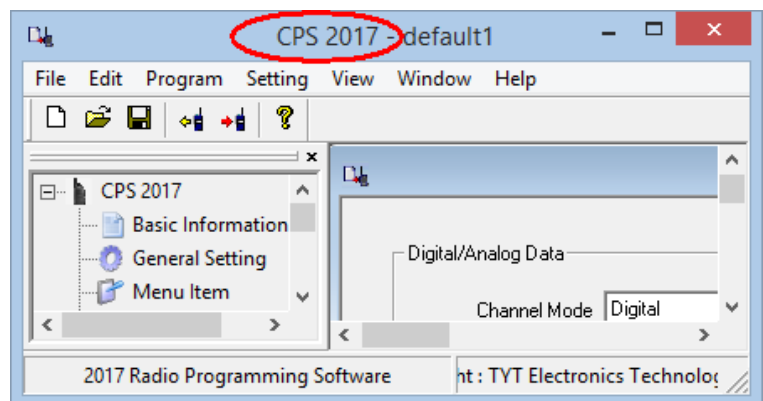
CPS 2017 - default1

File Edit Program Setting View Window Help

CPS 2017
Basic Information
General Setting
Menu Item

Digital/Analog Data
Channel Mode Digital

2017 Radio Programming Software
ht : TYT Electronics Technolo